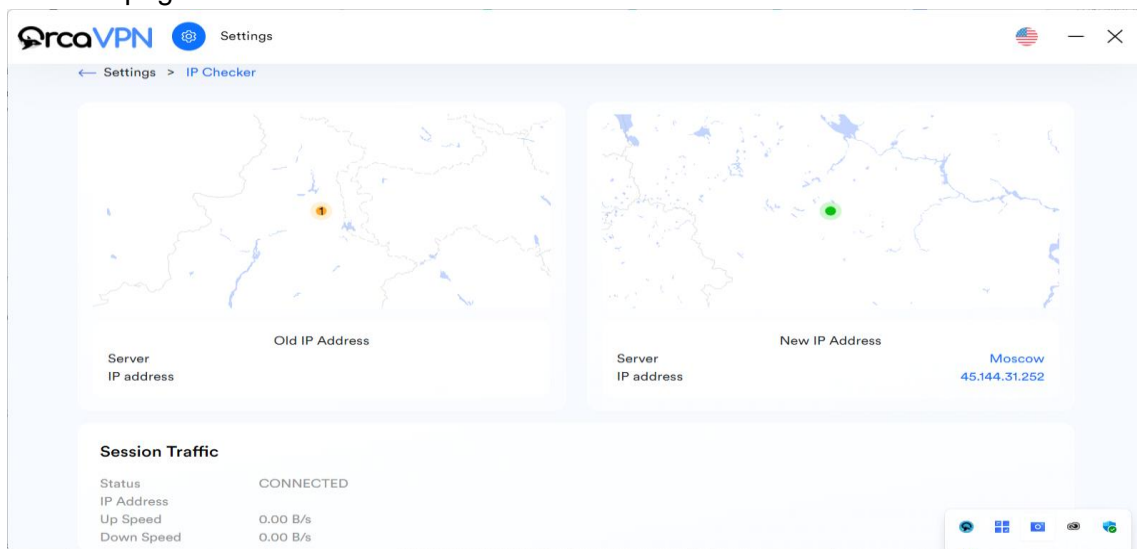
OrcaVPN Settings

← Settings > IP Checker

1

Old IP Address
Server
IP address

New IP Address
Server Moscow
IP address 45.144.31.252

Session Traffic

| | |
|---|---|
| Status | CONNECTED |
| IP Address | |
| Up Speed | 0.00 B/s |
| Down Speed | 0.00 B/s |